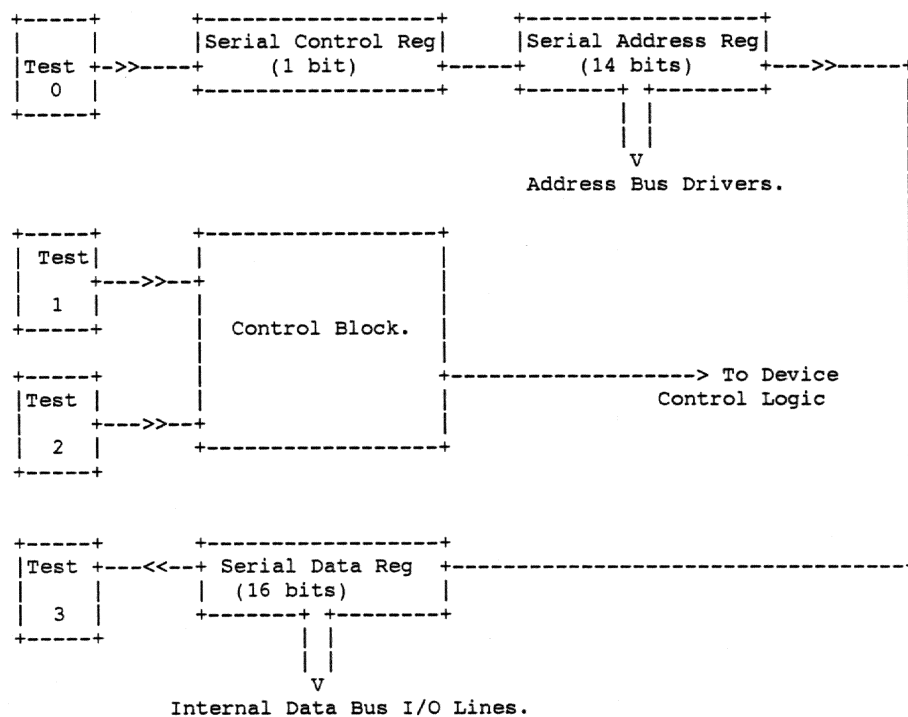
Test 0

Serial Control Reg (1 bit)

Serial Address Reg (14 bits)

Address Bus Drivers.

Test 1

Control Block.

Test 2

To Device Control Logic

Test 3

Serial Data Reg (16 bits)

Internal Data Bus I/O Lines.